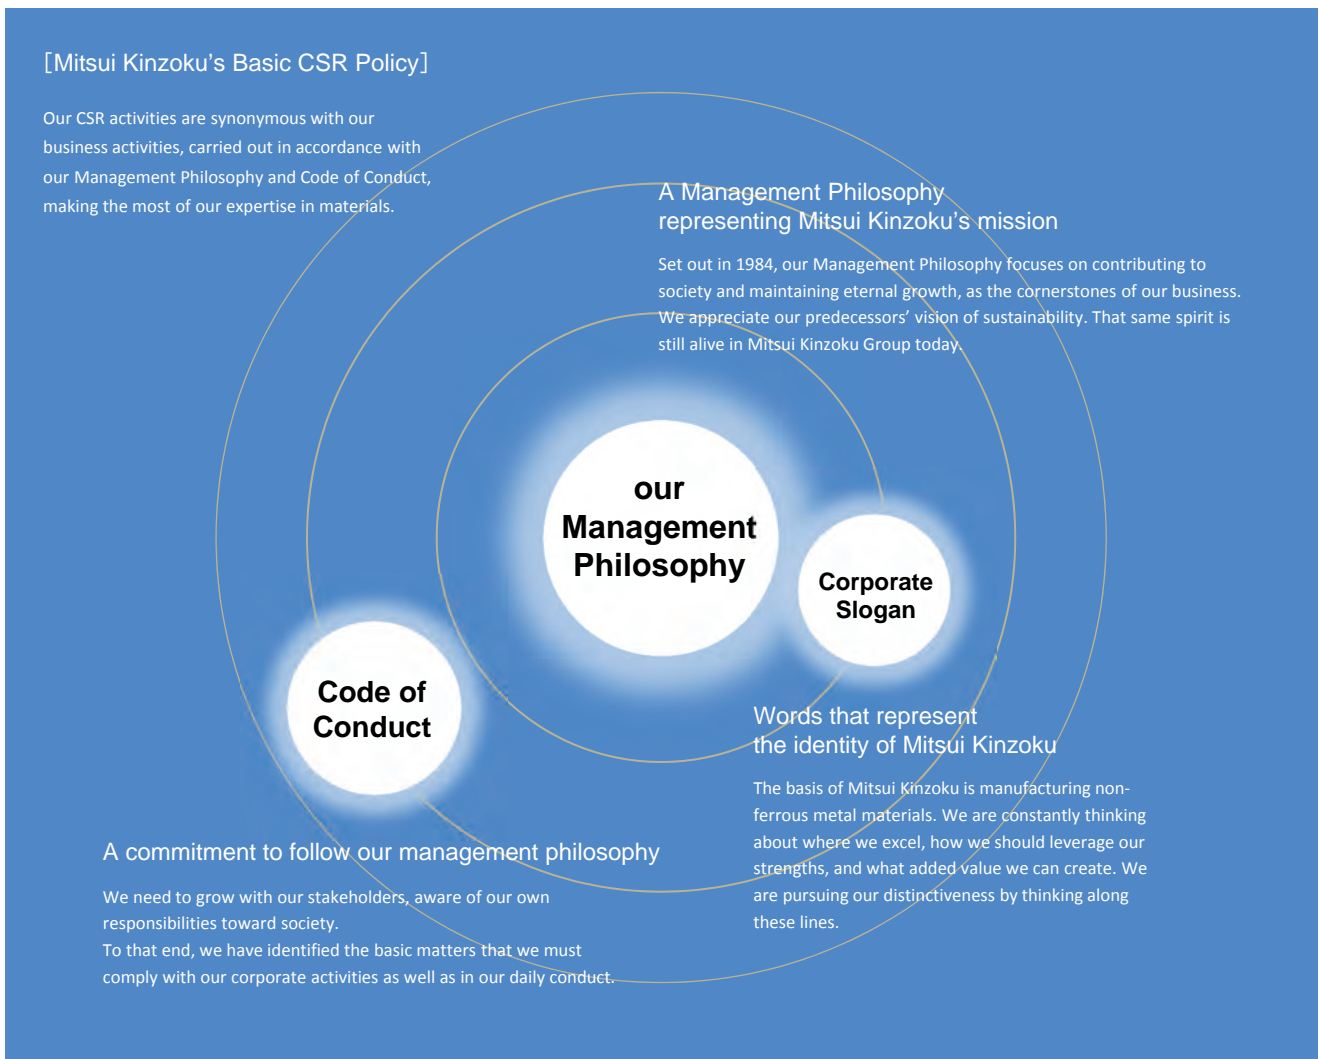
[Mitsui Kinzoku’s Basic CSR Policy]

Our CSR activities are synonymous with our business activities, carried out in accordance with our Management Philosophy and Code of Conduct, making the most of our expertise in materials.

A Management Philosophy representing Mitsui Kinzoku’s mission

Set out in 1984, our Management Philosophy focuses on contributing to society and maintaining eternal growth, as the cornerstones of our business. We appreciate our predecessors’ vision of sustainability. That same spirit is still alive in Mitsui Kinzoku Group today.

our Management Philosophy

Corporate Slogan

Code of Conduct

Words that represent the identity of Mitsui Kinzoku

The basis of Mitsui Kinzoku is manufacturing non-ferrous metal materials. We are constantly thinking about where we excel, how we should leverage our strengths, and what added value we can create. We are pursuing our distinctiveness by thinking along these lines.

A commitment to follow our management philosophy

We need to grow with our stakeholders, aware of our own responsibilities toward society.
To that end, we have identified the basic matters that we must comply with our corporate activities as well as in our daily conduct.